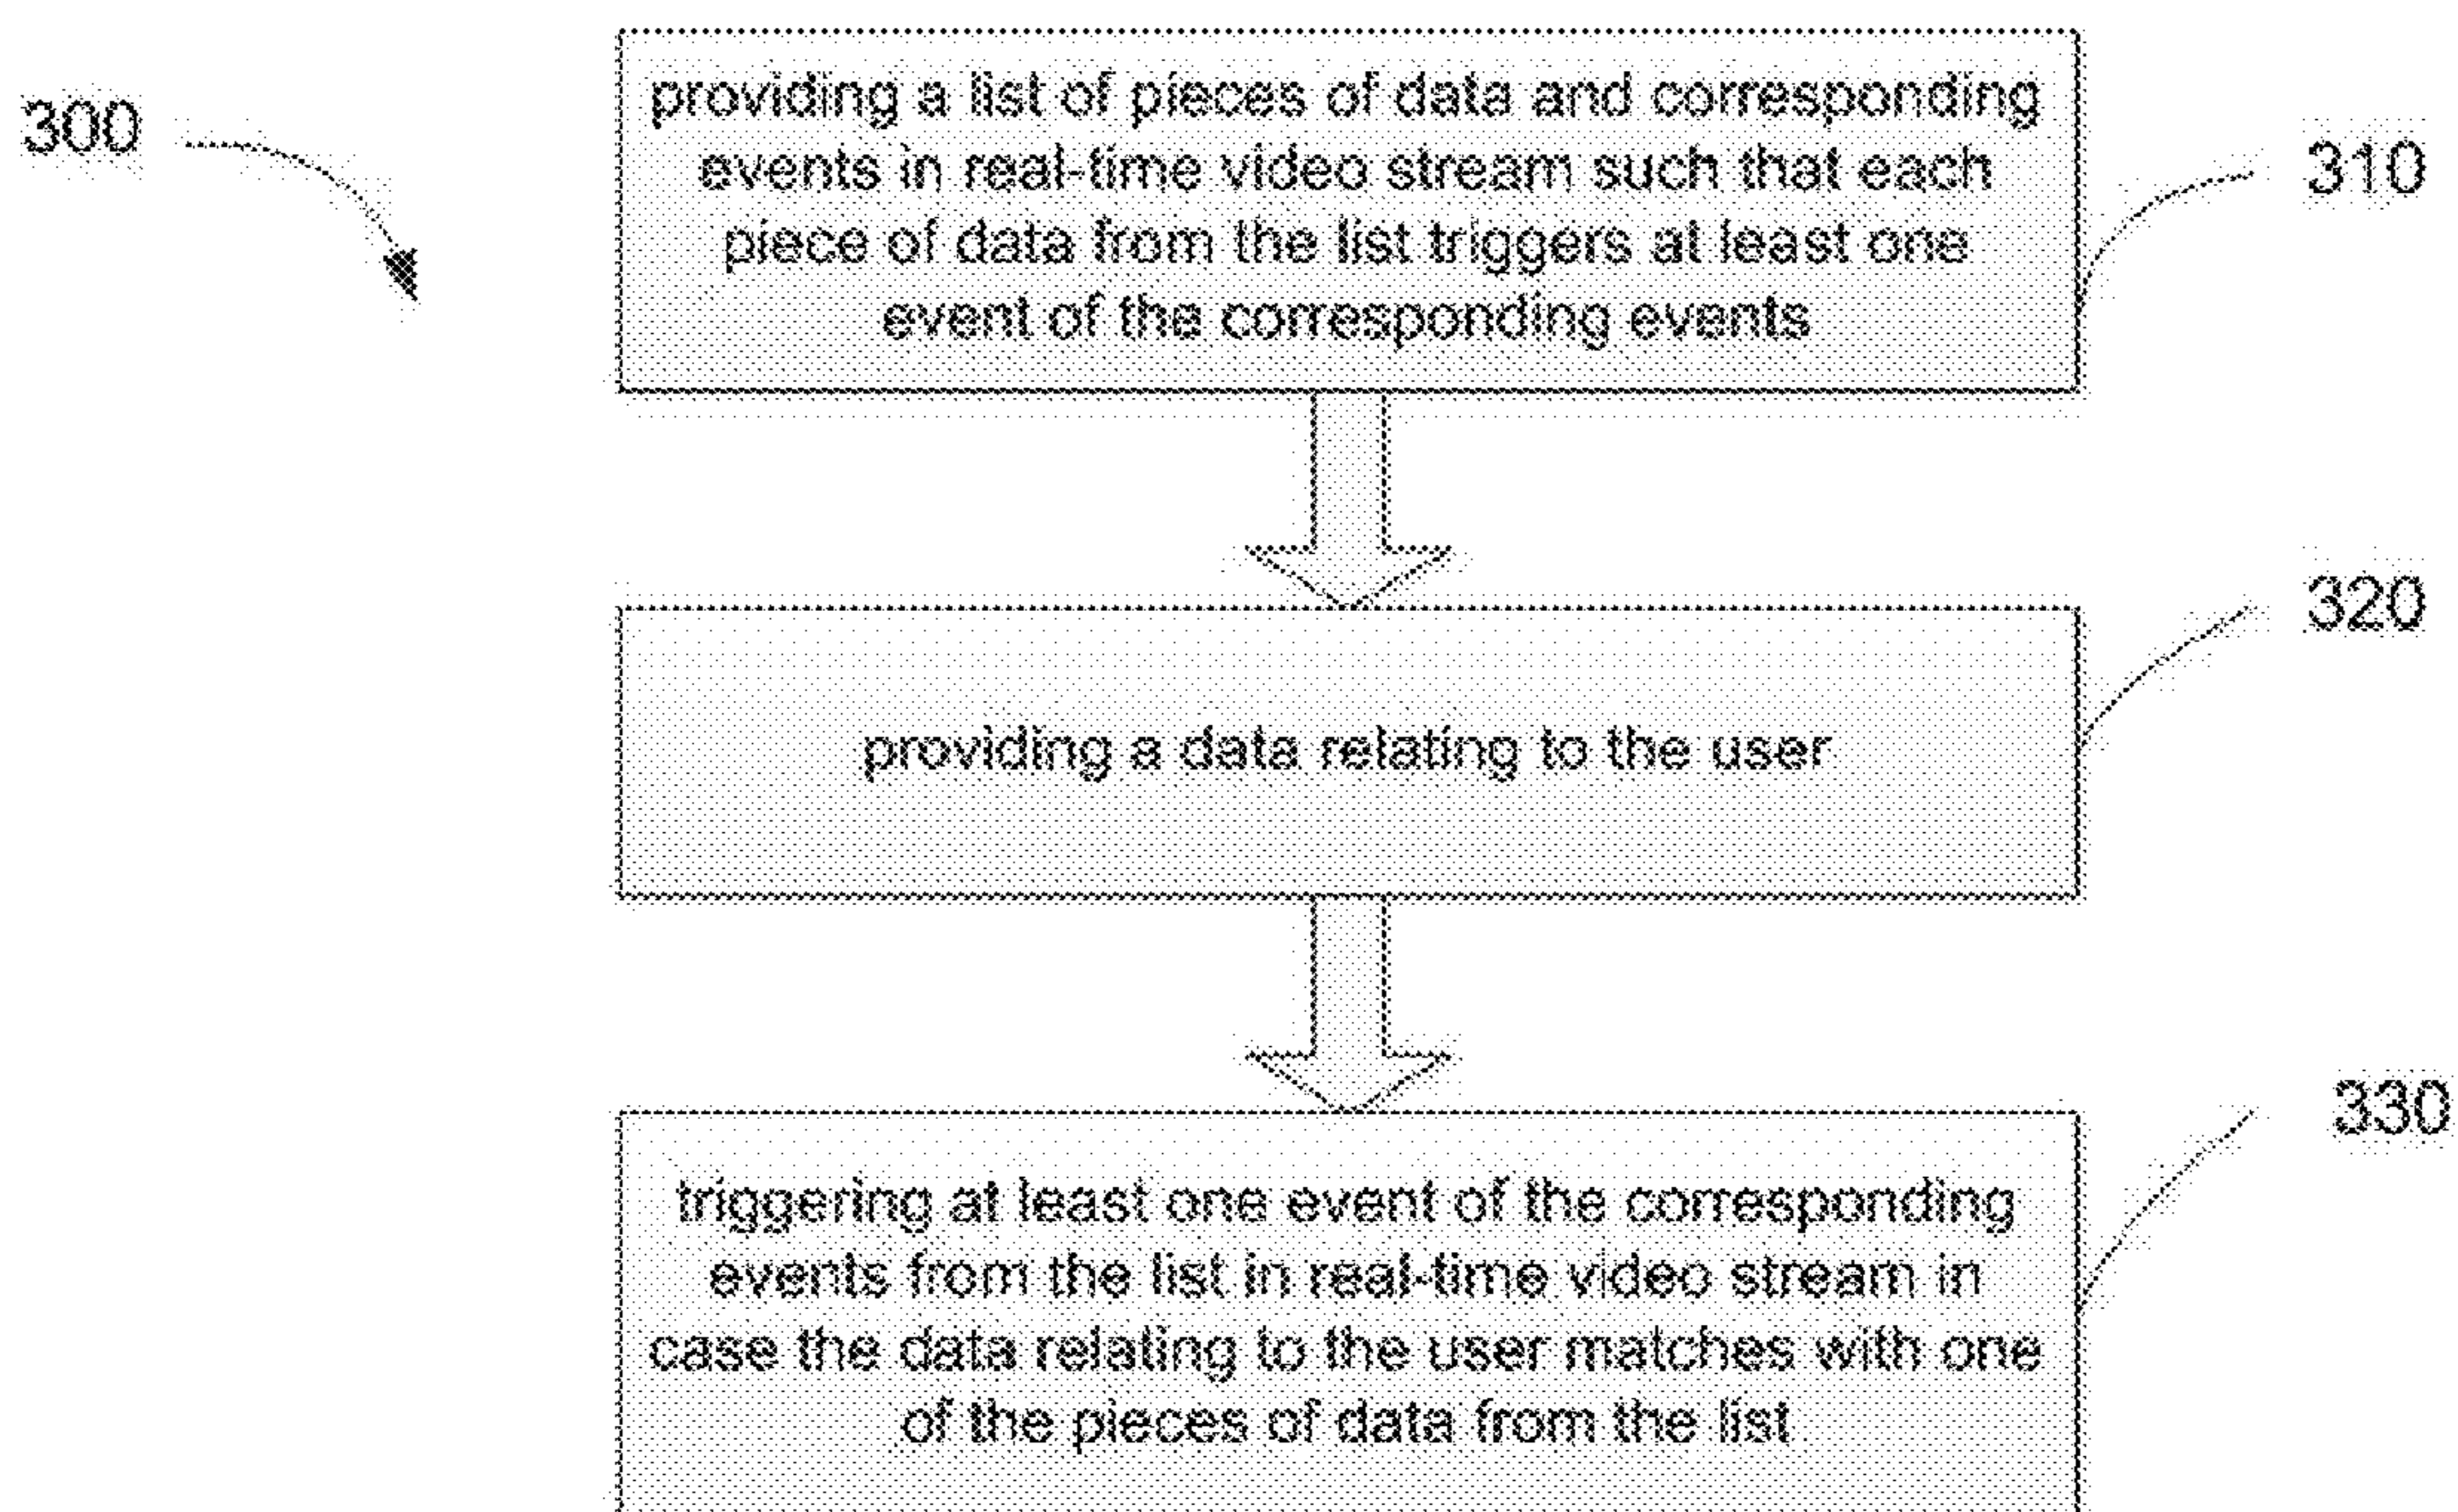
300

providing a list of pieces of data and corresponding events in real-time video stream such that each piece of data from the list triggers at least one event of the corresponding events

310

320

providing a data relating to the user

330

triggering at least one event of the corresponding events from the list in real-time video stream in case the data relating to the user matches with one of the pieces of data from the list